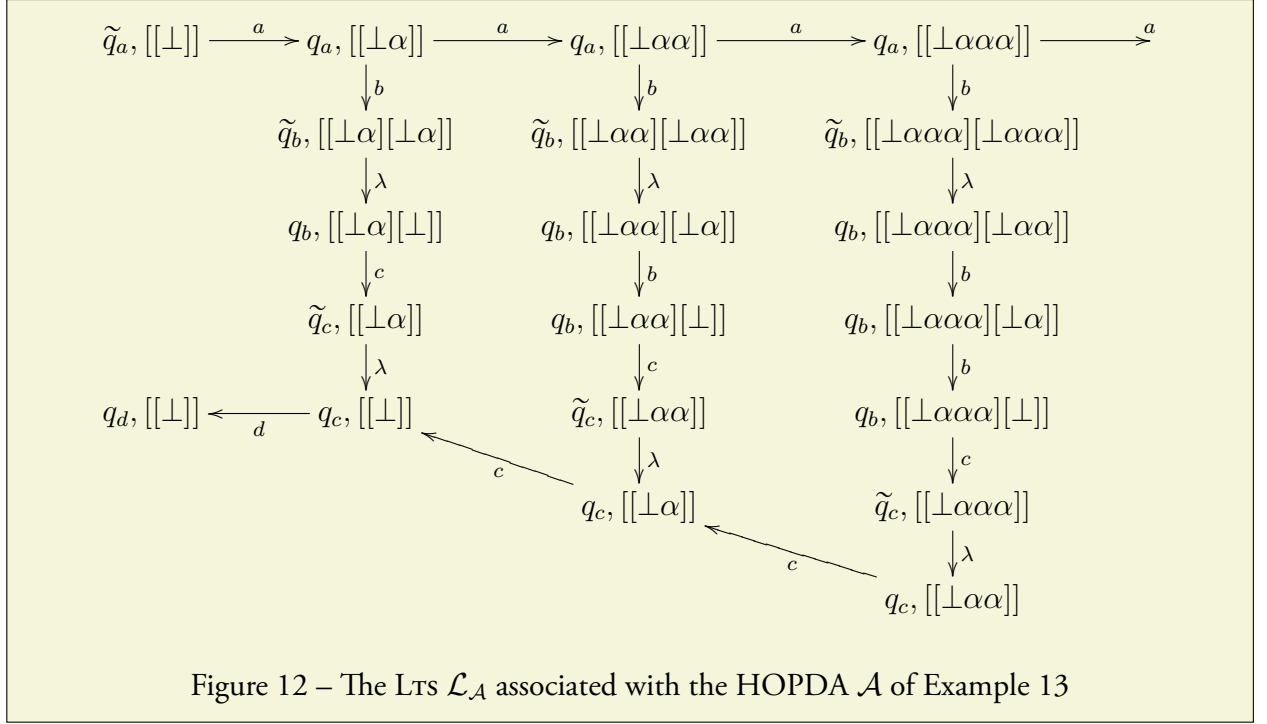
$\widetilde{q}_a, [[\bot]]$ $\xrightarrow{a}$ $q_a, [[\bot\alpha]]$ $\xrightarrow{a}$ $q_a, [[\bot\alpha\alpha]]$ $\xrightarrow{a}$ $q_a, [[\bot\alpha\alpha\alpha]]$ $\xrightarrow{a}$

$q_a, [[\bot\alpha]]$ $\xrightarrow{b}$ $\widetilde{q}_b, [[\bot\alpha][\bot\alpha]]$ $\xrightarrow{\lambda}$ $q_b, [[\bot\alpha][\bot]]$ $\xrightarrow{c}$ $\widetilde{q}_c, [[\bot\alpha]]$ $\xrightarrow{\lambda}$ $q_c, [[\bot]]$ $\xrightarrow{d}$ $q_d, [[\bot]]$

$q_a, [[\bot\alpha\alpha]]$ $\xrightarrow{b}$ $\widetilde{q}_b, [[\bot\alpha\alpha][\bot\alpha\alpha]]$ $\xrightarrow{\lambda}$ $q_b, [[\bot\alpha\alpha][\bot\alpha]]$ $\xrightarrow{b}$ $q_b, [[\bot\alpha\alpha][\bot]]$ $\xrightarrow{c}$ $\widetilde{q}_c, [[\bot\alpha\alpha]]$ $\xrightarrow{\lambda}$ $q_c, [[\bot\alpha]]$ $\xrightarrow{c}$ $q_c, [[\bot]]$

$q_a, [[\bot\alpha\alpha\alpha]]$ $\xrightarrow{b}$ $\widetilde{q}_b, [[\bot\alpha\alpha\alpha][\bot\alpha\alpha\alpha]]$ $\xrightarrow{\lambda}$ $q_b, [[\bot\alpha\alpha\alpha][\bot\alpha\alpha]]$ $\xrightarrow{b}$ $q_b, [[\bot\alpha\alpha\alpha][\bot\alpha]]$ $\xrightarrow{b}$ $q_b, [[\bot\alpha\alpha\alpha][\bot]]$ $\xrightarrow{c}$ $\widetilde{q}_c, [[\bot\alpha\alpha\alpha]]$ $\xrightarrow{\lambda}$ $q_c, [[\bot\alpha\alpha]]$ $\xrightarrow{c}$ $q_c, [[\bot\alpha]]$

Figure 12 – The Lts $\mathcal{L}_{\mathcal{A}}$ associated with the HOPDA $\mathcal{A}$ of Example 13